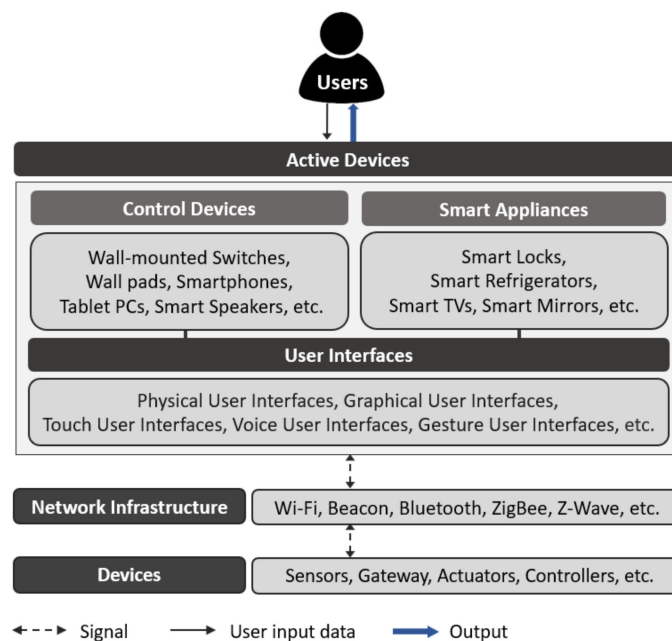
Users

Active Devices

Control Devices

Smart Appliances

Wall-mounted Switches, Wall pads, Smartphones, Tablet PCs, Smart Speakers, etc.

Smart Locks, Smart Refrigerators, Smart TVs, Smart Mirrors, etc.

User Interfaces

Physical User Interfaces, Graphical User Interfaces, Touch User Interfaces, Voice User Interfaces, Gesture User Interfaces, etc.

Network Infrastructure

Wi-Fi, Beacon, Bluetooth, ZigBee, Z-Wave, etc.

Devices

Sensors, Gateway, Actuators, Controllers, etc.

Signal
User input data
Output